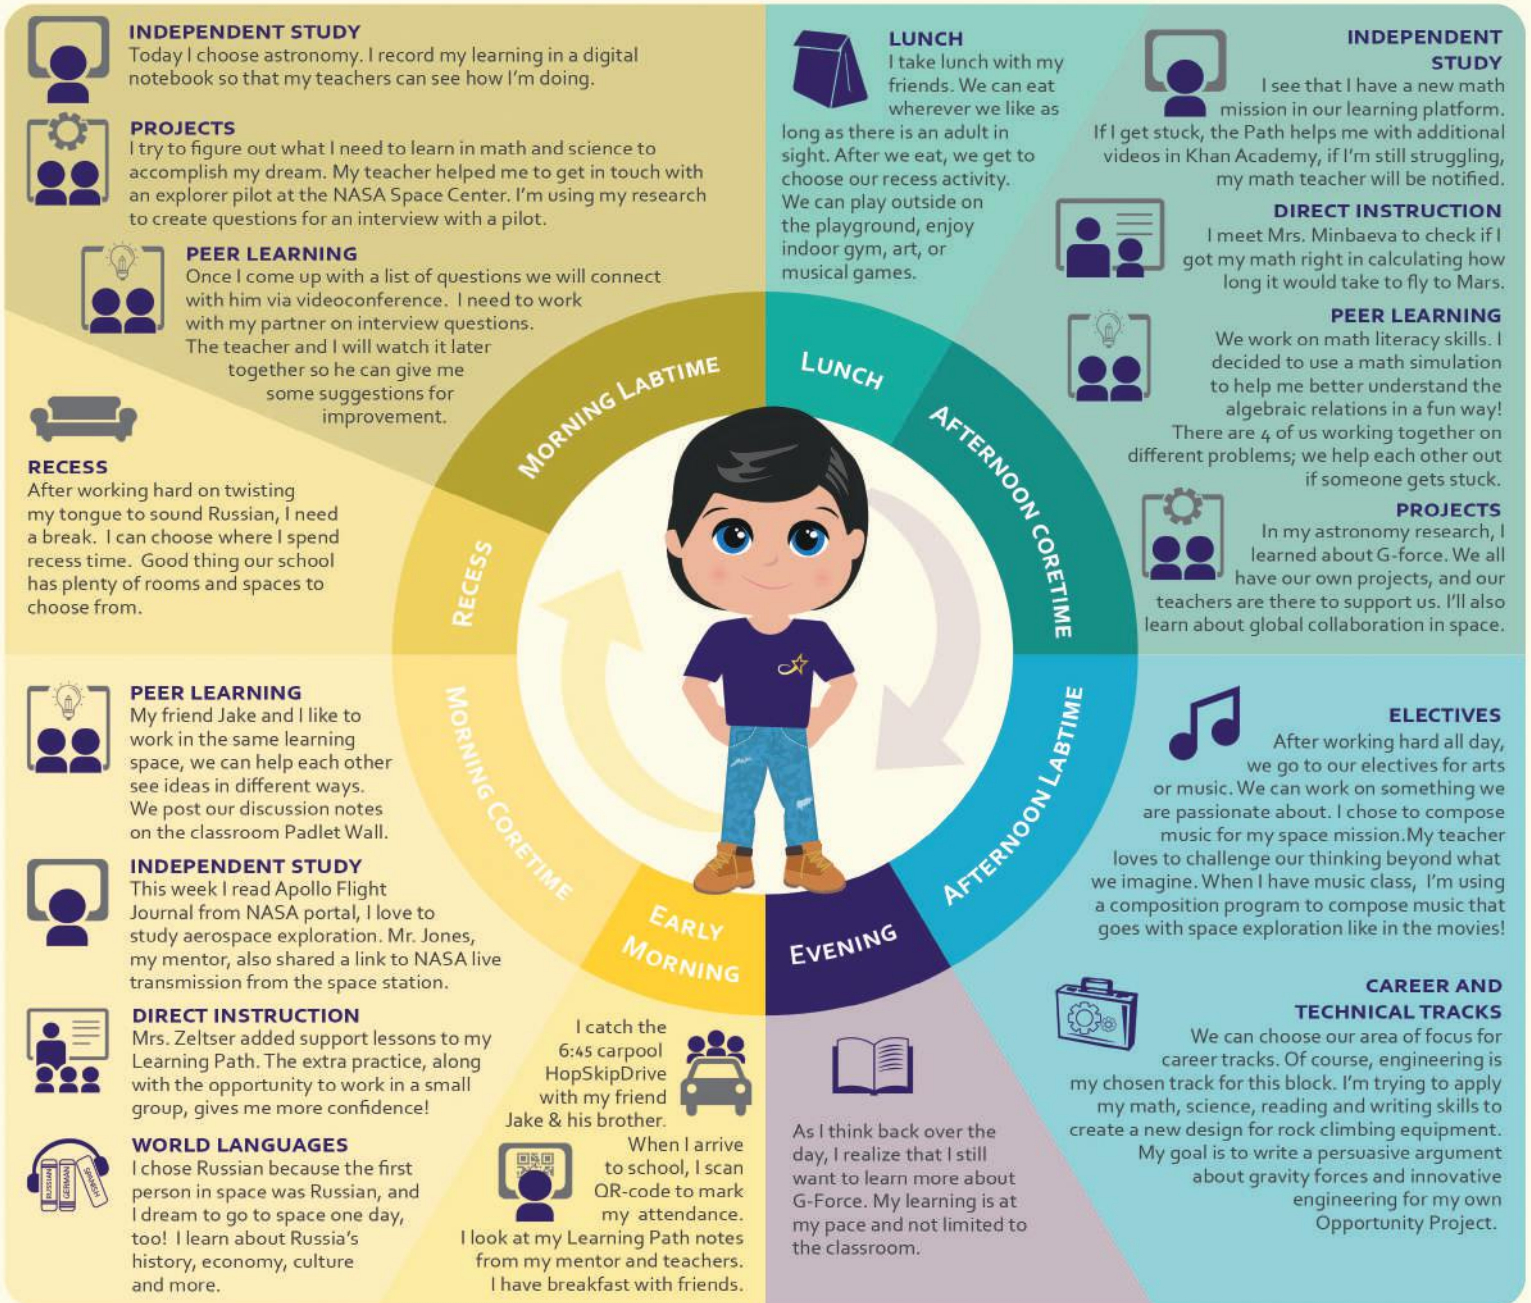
INDEPENDENT STUDY
Today I choose astronomy. I record my learning in a digital notebook so that my teachers can see how I'm doing.

PROJECTS
I try to figure out what I need to learn in math and science to accomplish my dream. My teacher helped me to get in touch with an explorer pilot at the NASA Space Center. I'm using my research to create questions for an interview with a pilot.

PEER LEARNING
Once I come up with a list of questions we will connect with him via videoconference. I need to work with my partner on interview questions. The teacher and I will watch it later together so he can give me some suggestions for improvement.

RECESS
After working hard on twisting my tongue to sound Russian, I need a break. I can choose where I spend recess time. Good thing our school has plenty of rooms and spaces to choose from.

PEER LEARNING
My friend Jake and I like to work in the same learning space, we can help each other see ideas in different ways. We post our discussion notes on the classroom Padlet Wall.

INDEPENDENT STUDY
This week I read Apollo Flight Journal from NASA portal, I love to study aerospace exploration. Mr. Jones, my mentor, also shared a link to NASA live transmission from the space station.

DIRECT INSTRUCTION
Mrs. Zeltser added support lessons to my Learning Path. The extra practice, along with the opportunity to work in a small group, gives me more confidence!

WORLD LANGUAGES
I chose Russian because the first person in space was Russian, and I dream to go to space one day, too! I learn about Russia's history, economy, culture and more.

RUSSIAN GERMAN SPANISH

I catch the 6:45 carpool HopSkipDrive with my friend Jake & his brother.

When I arrive to school, I scan QR-code to mark my attendance.

I look at my Learning Path notes from my mentor and teachers. I have breakfast with friends.

MORNING LABTIME
RECESS
MORNING CORETIME
EARLY MORNING
EVENING
AFTERNOON LABTIME
AFTERNOON CORETIME
LUNCH

LUNCH
I take lunch with my friends. We can eat wherever we like as long as there is an adult in sight. After we eat, we get to choose our recess activity. We can play outside on the playground, enjoy indoor gym, art, or musical games.

INDEPENDENT STUDY
I see that I have a new math mission in our learning platform. If I get stuck, the Path helps me with additional videos in Khan Academy, if I'm still struggling, my math teacher will be notified.

DIRECT INSTRUCTION
I meet Mrs. Minbaeva to check if I got my math right in calculating how long it would take to fly to Mars.

PEER LEARNING
We work on math literacy skills. I decided to use a math simulation to help me better understand the algebraic relations in a fun way! There are 4 of us working together on different problems; we help each other out if someone gets stuck.

PROJECTS
In my astronomy research, I learned about G-force. We all have our own projects, and our teachers are there to support us. I'll also learn about global collaboration in space.

ELECTIVES
After working hard all day, we go to our electives for arts or music. We can work on something we are passionate about. I chose to compose music for my space mission.My teacher loves to challenge our thinking beyond what we imagine. When I have music class, I'm using a composition program to compose music that goes with space exploration like in the movies!

CAREER AND TECHNICAL TRACKS
We can choose our area of focus for career tracks. Of course, engineering is my chosen track for this block. I'm trying to apply my math, science, reading and writing skills to create a new design for rock climbing equipment. My goal is to write a persuasive argument about gravity forces and innovative engineering for my own Opportunity Project.

As I think back over the day, I realize that I still want to learn more about G-Force. My learning is at my pace and not limited to the classroom.